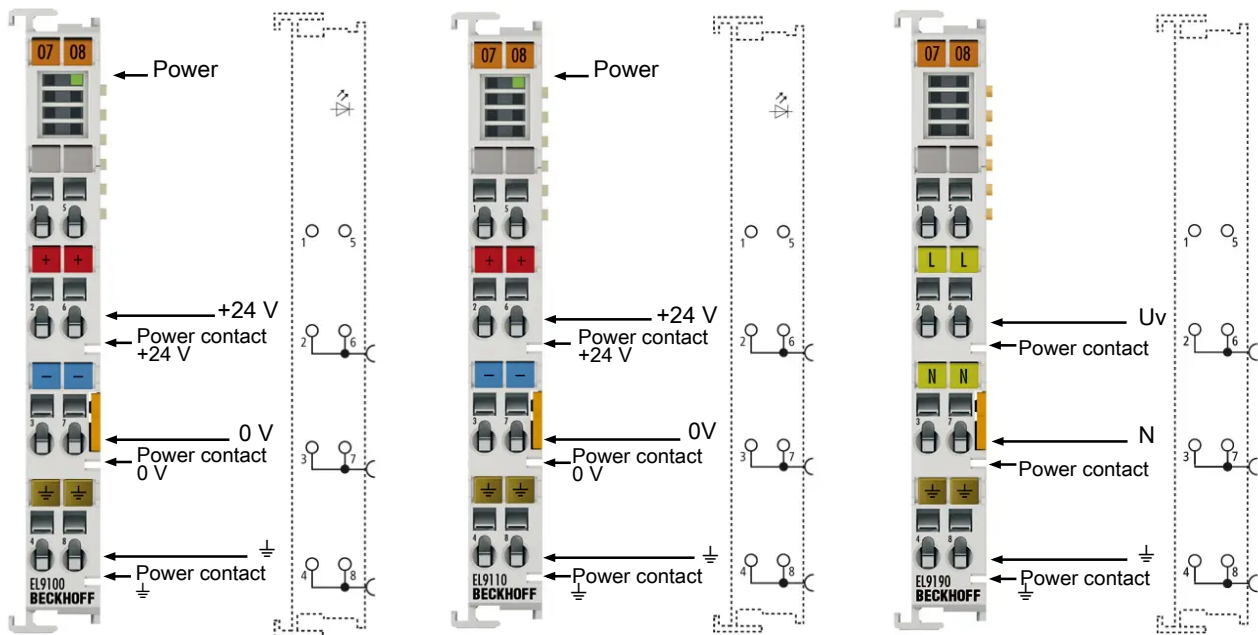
07 08
Power
1 5
+ +
2 6
+24 V
Power contact +24 V
– –
3 7
0 V
Power contact 0 V
⏚ ⏚
4 8
⏚
EL9100
BECKHOFF
Power contact ⏚
1 5
2 6
3 7
4 8

07 08
Power
1 5
+ +
2 6
+24 V
Power contact +24 V
– –
3 7
0V
Power contact 0 V
⏚ ⏚
4 8
⏚
EL9110
BECKHOFF
Power contact ⏚
1 5
2 6
3 7
4 8

07 08
1 5
L L
2 6
Uv
Power contact
N N
3 7
N
Power contact
⏚ ⏚
4 8
⏚
EL9190
BECKHOFF
Power contact ⏚
1 5
2 6
3 7
4 8